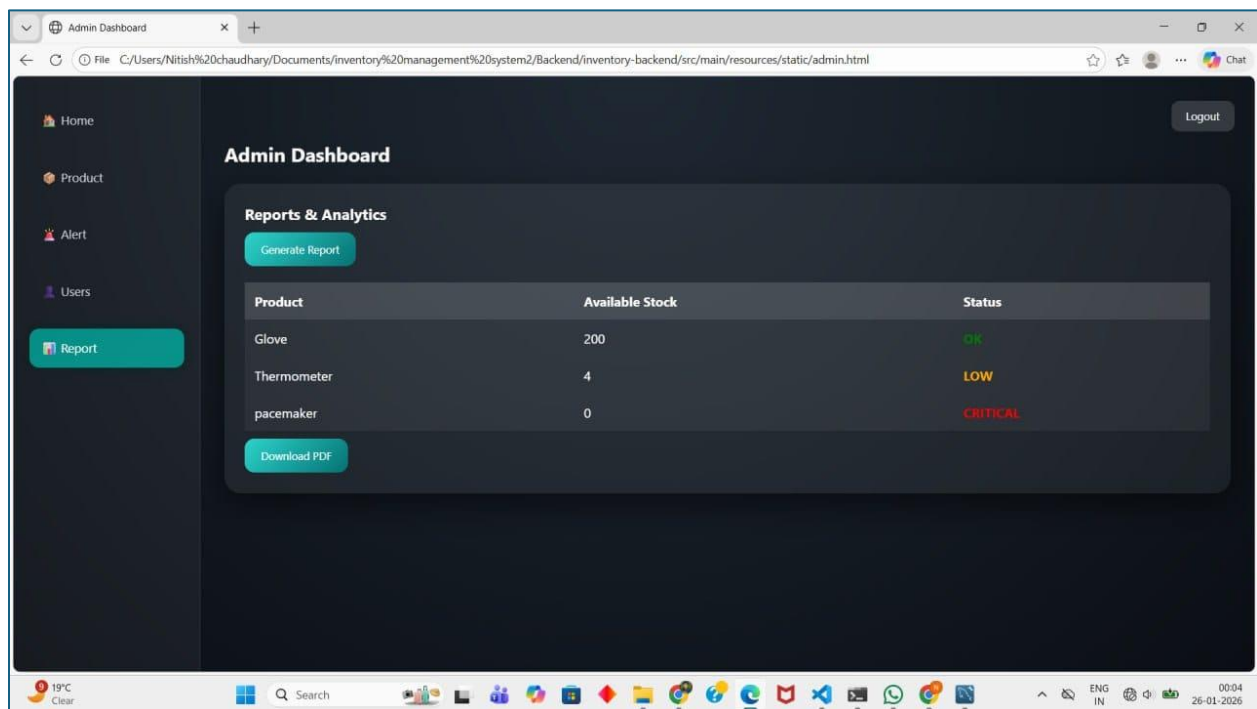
Admin Dashboard
File C:/Users/Nitish%20chaudhary/Documents/inventory%20management%20system2/Backend/inventory-backend/src/main/resources/static/admin.html
Chat

Home
Product
Alert
Users
Report

Logout

Admin Dashboard

Reports & Analytics

Generate Report

| Product | Available Stock | Status |
|---|---|---|
| Glove | 200 | OK |
| Thermometer | 4 | LOW |
| pacemaker | 0 | CRITICAL |

Download PDF

19°C
Clear
Search
ENG
IN
00:04
26-01-2026